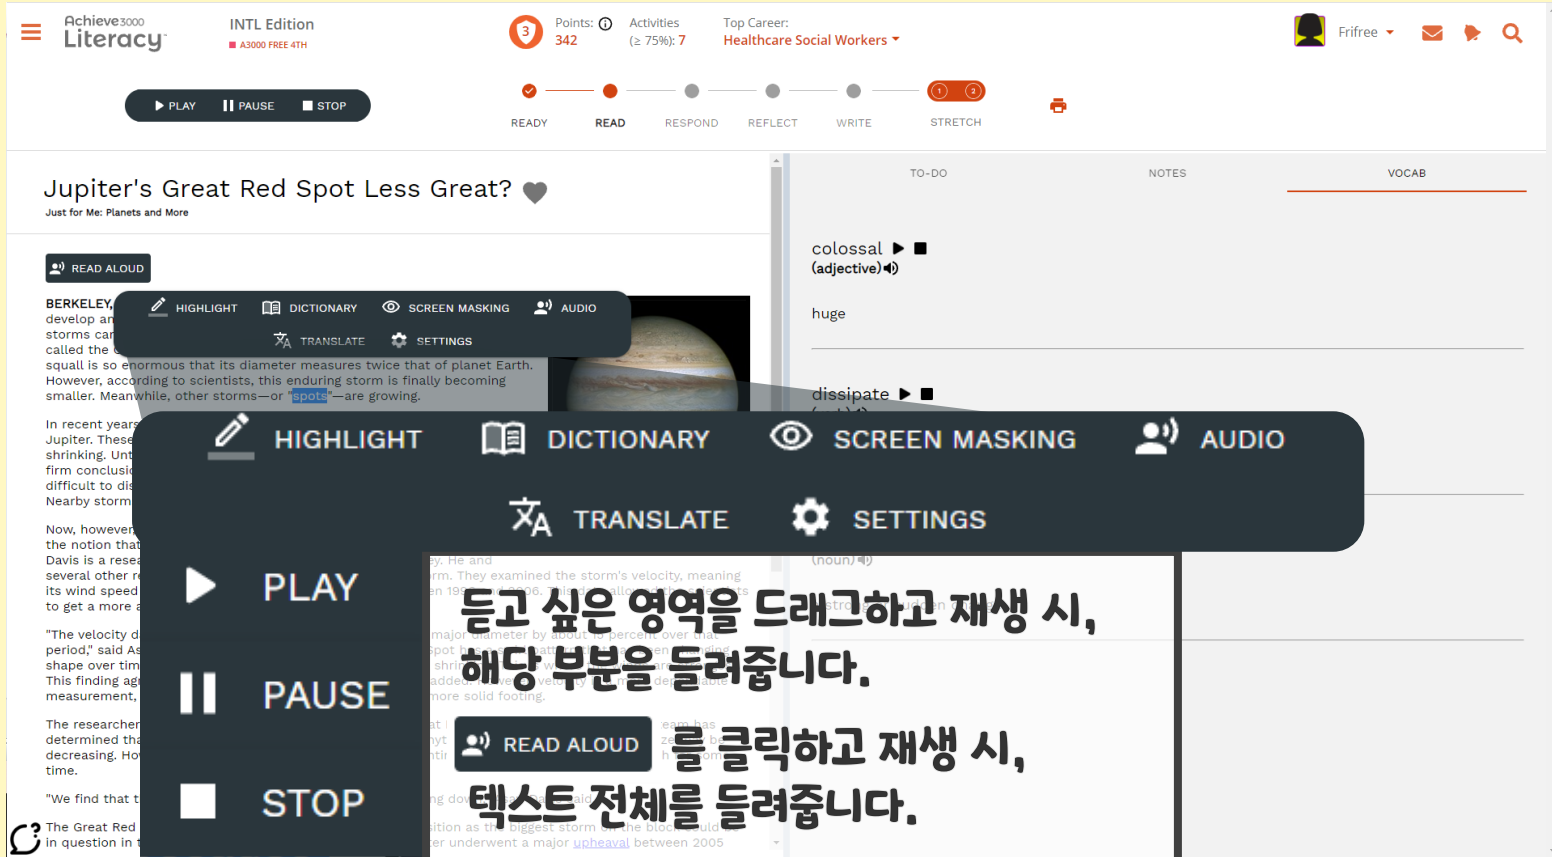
Achieve3000 Literacy

INTL Edition
A3000 FREE 4TH

3 Points: 342
Activities (≥ 75%): 7
Top Career: Healthcare Social Workers

Frifree

PLAY PAUSE STOP

READY READ RESPOND REFLECT WRITE STRETCH

Jupiter's Great Red Spot Less Great?
Just for Me: Planets and More

READ ALOUD

HIGHLIGHT DICTIONARY SCREEN MASKING AUDIO
TRANSLATE SETTINGS

BERKELEY, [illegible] develop an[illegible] storms ca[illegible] called the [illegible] squall is so enormous that its diameter measures twice that of planet Earth. However, according to scientists, this enduring storm is finally becoming smaller. Meanwhile, other storms—or "spots"—are growing.

In recent years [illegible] Jupiter. These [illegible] shrinking. Unt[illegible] firm conclusi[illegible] difficult to dis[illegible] Nearby storm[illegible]

Now, however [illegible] the notion that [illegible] Davis is a resea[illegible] several other r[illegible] its wind speed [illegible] to get a more a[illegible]

"The velocity d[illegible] period," said As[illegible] shape over tim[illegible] This finding ag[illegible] measurement,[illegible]

The researcher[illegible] determined tha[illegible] decreasing. Ho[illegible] time.

"We find that t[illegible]

The Great Red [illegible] in question in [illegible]

TO-DO NOTES VOCAB

colossal
(adjective)
huge

dissipate

(noun)

HIGHLIGHT DICTIONARY SCREEN MASKING AUDIO
TRANSLATE SETTINGS

PLAY
PAUSE
STOP

듣고 싶은 영역을 드래그하고 재생 시,
해당 부분을 들려줍니다.

READ ALOUD 를 클릭하고 재생 시,
텍스트 전체를 들려줍니다.

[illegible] the biggest storm on the block could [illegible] er underwent a major upheaval between 2005